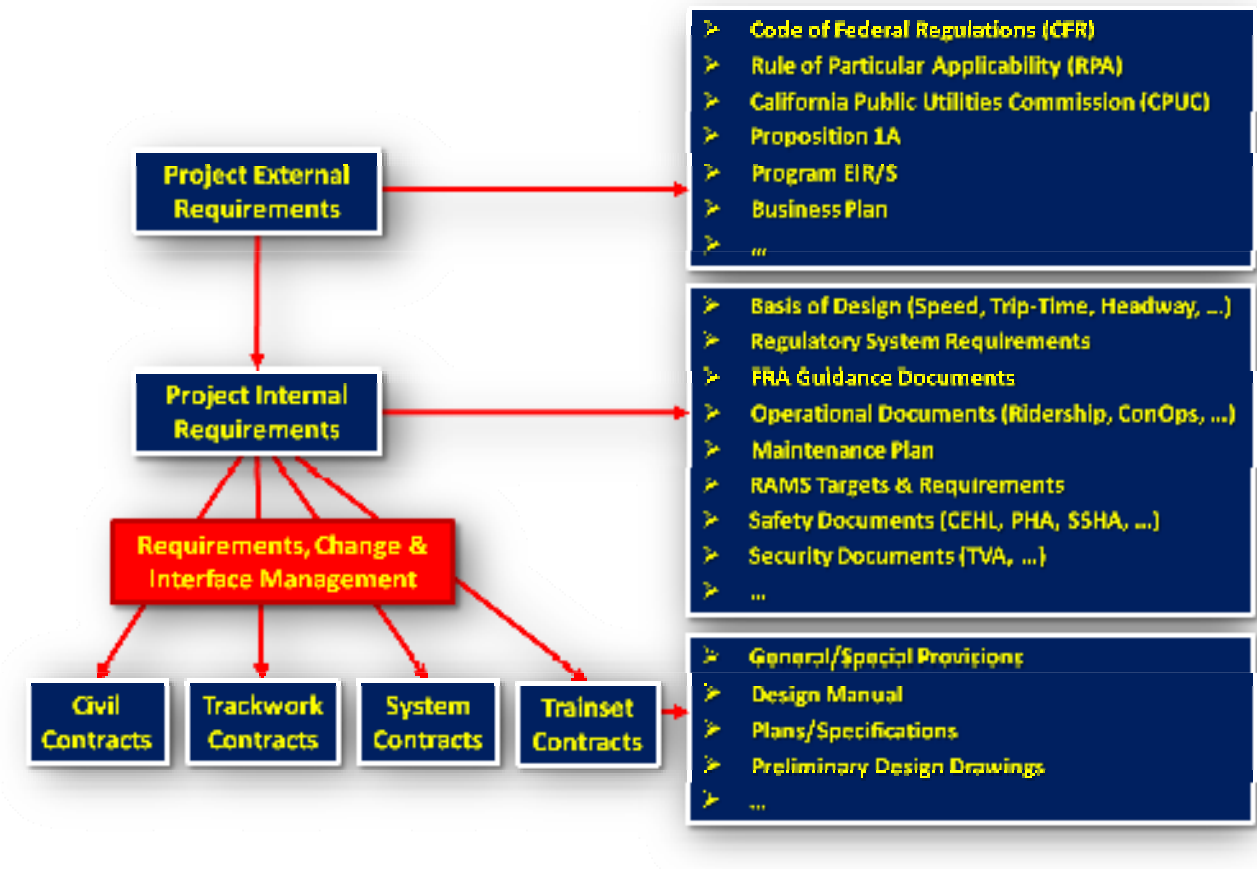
Project External Requirements

Project Internal Requirements

Requirements, Change & Interface Management

Civil Contracts

Trackwork Contracts

System Contracts

Trainset Contracts

➢ Code of Federal Regulations (CFR)
➢ Rule of Particular Applicability (RPA)
➢ California Public Utilities Commission (CPUC)
➢ Proposition 1A
➢ Program EIR/S
➢ Business Plan
➢ ...

➢ Basis of Design (Speed, Trip-Time, Headway, ...)
➢ Regulatory System Requirements
➢ FRA Guidance Documents
➢ Operational Documents (Ridership, ConOps, ...)
➢ Maintenance Plan
➢ RAMS Targets & Requirements
➢ Safety Documents (CEHL, PHA, SSHA, ...)
➢ Security Documents (TVA, ...)
➢ ...

➢ General/Special Provisions
➢ Design Manual
➢ Plans/Specifications
➢ Preliminary Design Drawings
➢ ...